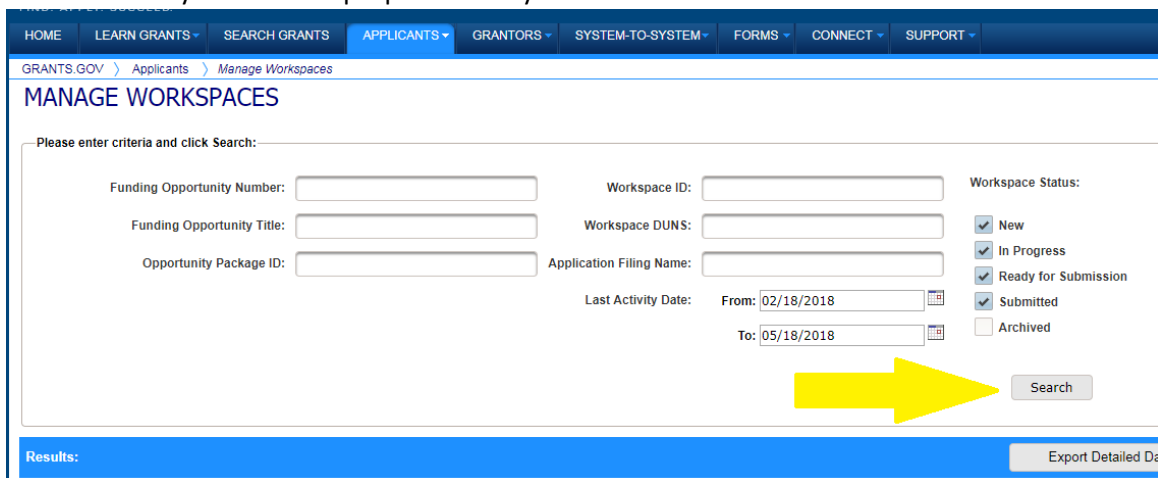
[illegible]

HOME | LEARN GRANTS | SEARCH GRANTS | APPLICANTS | GRANTORS | SYSTEM-TO-SYSTEM | FORMS | CONNECT | SUPPORT

GRANTS.GOV 〉 Applicants 〉 Manage Workspaces

MANAGE WORKSPACES

Please enter criteria and click Search:

Funding Opportunity Number:

Funding Opportunity Title:

Opportunity Package ID:

Workspace ID:

Workspace DUNS:

Application Filing Name:

Last Activity Date: From: 02/18/2018

To: 05/18/2018

Workspace Status:

New

In Progress

Ready for Submission

Submitted

Archived

Search

Results:

Export Detailed Da